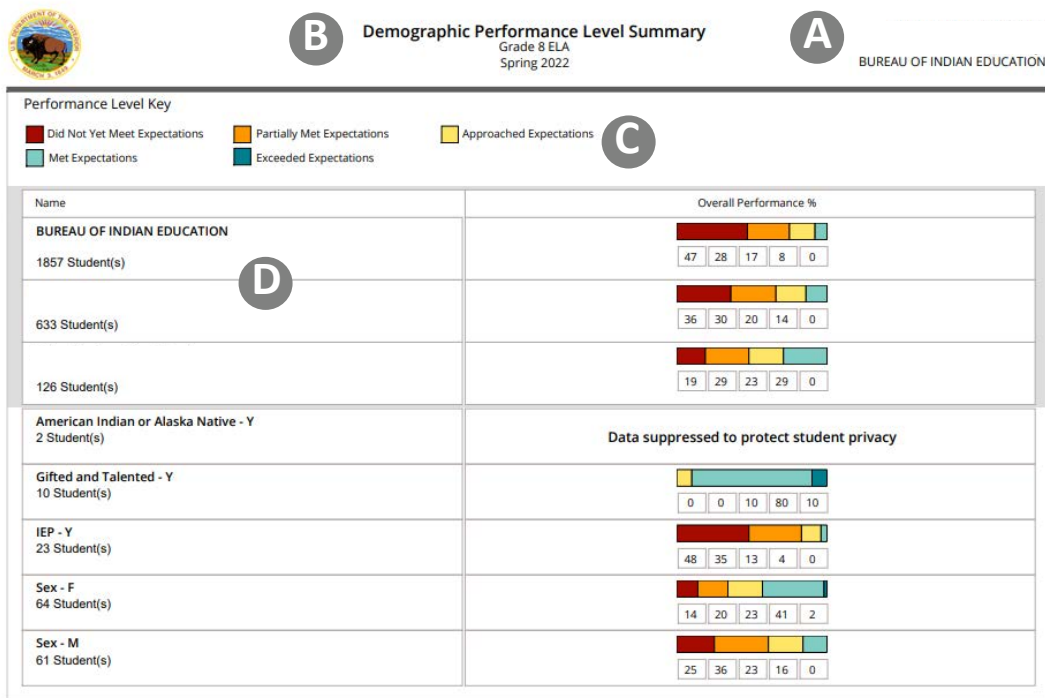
U.S. DEPARTMENT OF THE INTERIOR MARCH 3, 1849

B

Demographic Performance Level Summary
Grade 8 ELA
Spring 2022

A

BUREAU OF INDIAN EDUCATION

Performance Level Key

Did Not Yet Meet Expectations
Partially Met Expectations
Approached Expectations
Met Expectations
Exceeded Expectations

C

| Name | Overall Performance % |
|---|---|
| BUREAU OF INDIAN EDUCATION<br>1857 Student(s) | 47 28 17 8 0 |
| 633 Student(s) | 36 30 20 14 0 |
| 126 Student(s) | 19 29 23 29 0 |
| American Indian or Alaska Native - Y<br>2 Student(s) | Data suppressed to protect student privacy |
| Gifted and Talented - Y<br>10 Student(s) | 0 0 10 80 10 |
| IEP - Y<br>23 Student(s) | 48 35 13 4 0 |
| Sex - F<br>64 Student(s) | 14 20 23 41 2 |
| Sex - M<br>61 Student(s) | 25 36 23 16 0 |

D